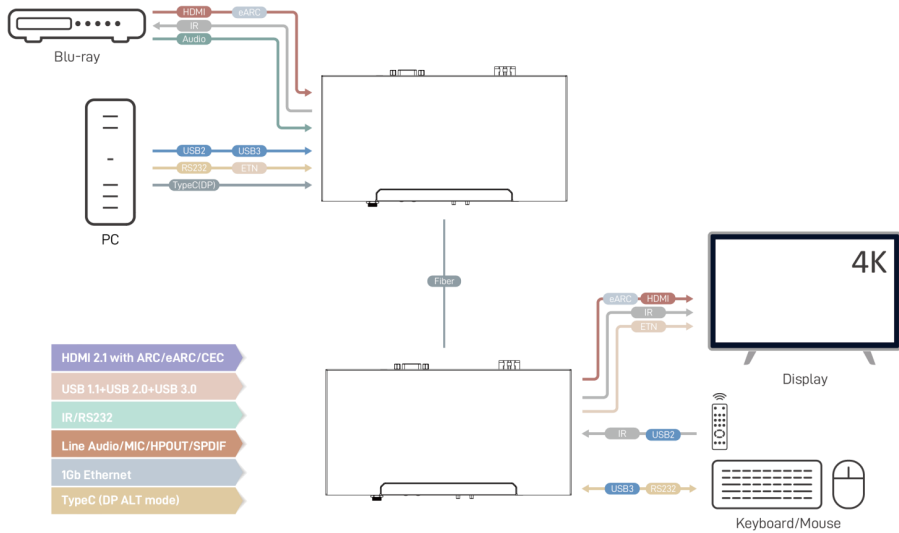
HDMI
eARC
IR
Audio
Blu-ray

USB2
USB3
RS232
ETN
TypeC(DP)
PC

Fiber

4K
eARC
HDMI
IR
ETN
Display

HDMI 2.1 with ARC/eARC/CEC
USB 1.1+USB 2.0+USB 3.0
IR/RS232
Line Audio/MIC/HPOUT/SPDIF
1Gb Ethernet
TypeC (DP ALT mode)

IR
USB2
USB3
RS232
Keyboard/Mouse